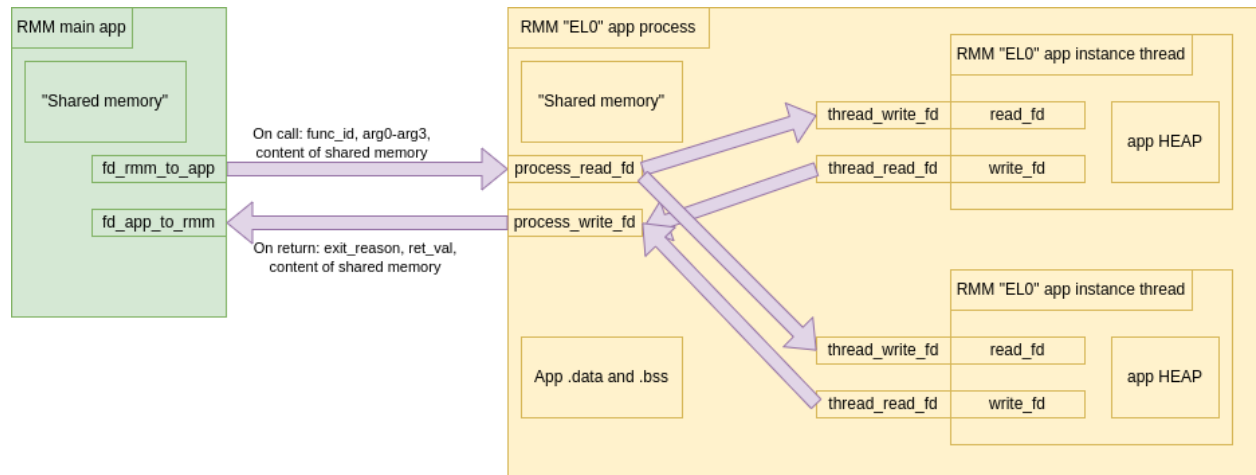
RMM main app

"Shared memory"

fd_rmm_to_app

fd_app_to_rmm

On call: func_id, arg0-arg3, content of shared memory

On return: exit_reason, ret_val, content of shared memory

RMM "EL0" app process

"Shared memory"

process_read_fd

process_write_fd

App .data and .bss

RMM "EL0" app instance thread

thread_write_fd

read_fd

thread_read_fd

write_fd

app HEAP

RMM "EL0" app instance thread

thread_write_fd

read_fd

thread_read_fd

write_fd

app HEAP